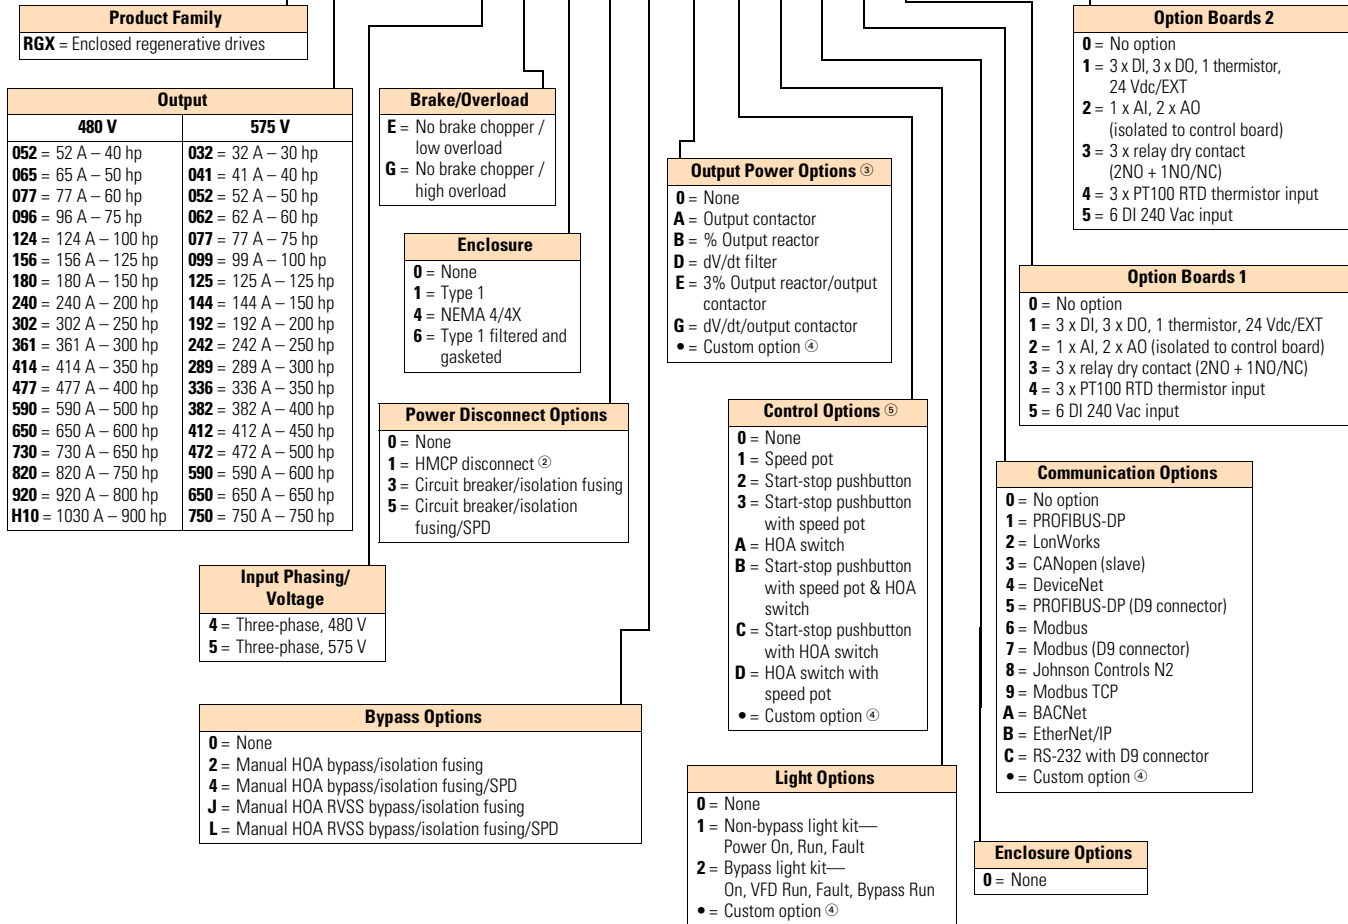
Product Family
**RGX** = Enclosed regenerative drives

Output

| 480 V | 575 V |
|---|---|
| **052** = 52 A – 40 hp | **032** = 32 A – 30 hp |
| **065** = 65 A – 50 hp | **041** = 41 A – 40 hp |
| **077** = 77 A – 60 hp | **052** = 52 A – 50 hp |
| **096** = 96 A – 75 hp | **062** = 62 A – 60 hp |
| **124** = 124 A – 100 hp | **077** = 77 A – 75 hp |
| **156** = 156 A – 125 hp | **099** = 99 A – 100 hp |
| **180** = 180 A – 150 hp | **125** = 125 A – 125 hp |
| **240** = 240 A – 200 hp | **144** = 144 A – 150 hp |
| **302** = 302 A – 250 hp | **192** = 192 A – 200 hp |
| **361** = 361 A – 300 hp | **242** = 242 A – 250 hp |
| **414** = 414 A – 350 hp | **289** = 289 A – 300 hp |
| **477** = 477 A – 400 hp | **336** = 336 A – 350 hp |
| **590** = 590 A – 500 hp | **382** = 382 A – 400 hp |
| **650** = 650 A – 600 hp | **412** = 412 A – 450 hp |
| **730** = 730 A – 650 hp | **472** = 472 A – 500 hp |
| **820** = 820 A – 750 hp | **590** = 590 A – 600 hp |
| **920** = 920 A – 800 hp | **650** = 650 A – 650 hp |
| **H10** = 1030 A – 900 hp | **750** = 750 A – 750 hp |

Brake/Overload
**E** = No brake chopper / low overload
**G** = No brake chopper / high overload

Enclosure
**0** = None
**1** = Type 1
**4** = NEMA 4/4X
**6** = Type 1 filtered and gasketed

Power Disconnect Options
**0** = None
**1** = HMCP disconnect ②
**3** = Circuit breaker/isolation fusing
**5** = Circuit breaker/isolation fusing/SPD

Input Phasing/ Voltage
**4** = Three-phase, 480 V
**5** = Three-phase, 575 V

Bypass Options
**0** = None
**2** = Manual HOA bypass/isolation fusing
**4** = Manual HOA bypass/isolation fusing/SPD
**J** = Manual HOA RVSS bypass/isolation fusing
**L** = Manual HOA RVSS bypass/isolation fusing/SPD

Output Power Options ③
**0** = None
**A** = Output contactor
**B** = % Output reactor
**D** = dV/dt filter
**E** = 3% Output reactor/output contactor
**G** = dV/dt/output contactor
• = Custom option ④

Control Options ⑤
**0** = None
**1** = Speed pot
**2** = Start-stop pushbutton
**3** = Start-stop pushbutton with speed pot
**A** = HOA switch
**B** = Start-stop pushbutton with speed pot & HOA switch
**C** = Start-stop pushbutton with HOA switch
**D** = HOA switch with speed pot
• = Custom option ④

Light Options
**0** = None
**1** = Non-bypass light kit— Power On, Run, Fault
**2** = Bypass light kit— On, VFD Run, Fault, Bypass Run
• = Custom option ④

Option Boards 2
**0** = No option
**1** = 3 x DI, 3 x DO, 1 thermistor, 24 Vdc/EXT
**2** = 1 x AI, 2 x AO (isolated to control board)
**3** = 3 x relay dry contact (2NO + 1NO/NC)
**4** = 3 x PT100 RTD thermistor input
**5** = 6 DI 240 Vac input

Option Boards 1
**0** = No option
**1** = 3 x DI, 3 x DO, 1 thermistor, 24 Vdc/EXT
**2** = 1 x AI, 2 x AO (isolated to control board)
**3** = 3 x relay dry contact (2NO + 1NO/NC)
**4** = 3 x PT100 RTD thermistor input
**5** = 6 DI 240 Vac input

Communication Options
**0** = No option
**1** = PROFIBUS-DP
**2** = LonWorks
**3** = CANopen (slave)
**4** = DeviceNet
**5** = PROFIBUS-DP (D9 connector)
**6** = Modbus
**7** = Modbus (D9 connector)
**8** = Johnson Controls N2
**9** = Modbus TCP
**A** = BACNet
**B** = EtherNet/IP
**C** = RS-232 with D9 connector
• = Custom option ④

Enclosure Options
**0** = None